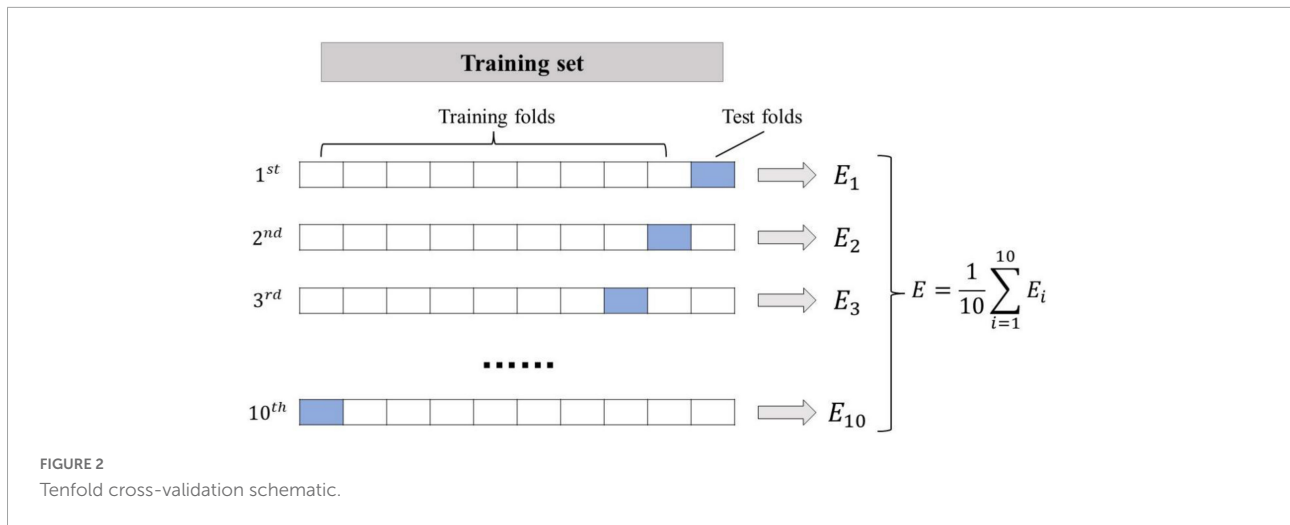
Training set

Training folds

Test folds

$1^{st}$ $E_1$

$2^{nd}$ $E_2$

$3^{rd}$ $E_3$

......

$10^{th}$ $E_{10}$

$E = \frac{1}{10}\sum_{i=1}^{10} E_i$

FIGURE 2
Tenfold cross-validation schematic.